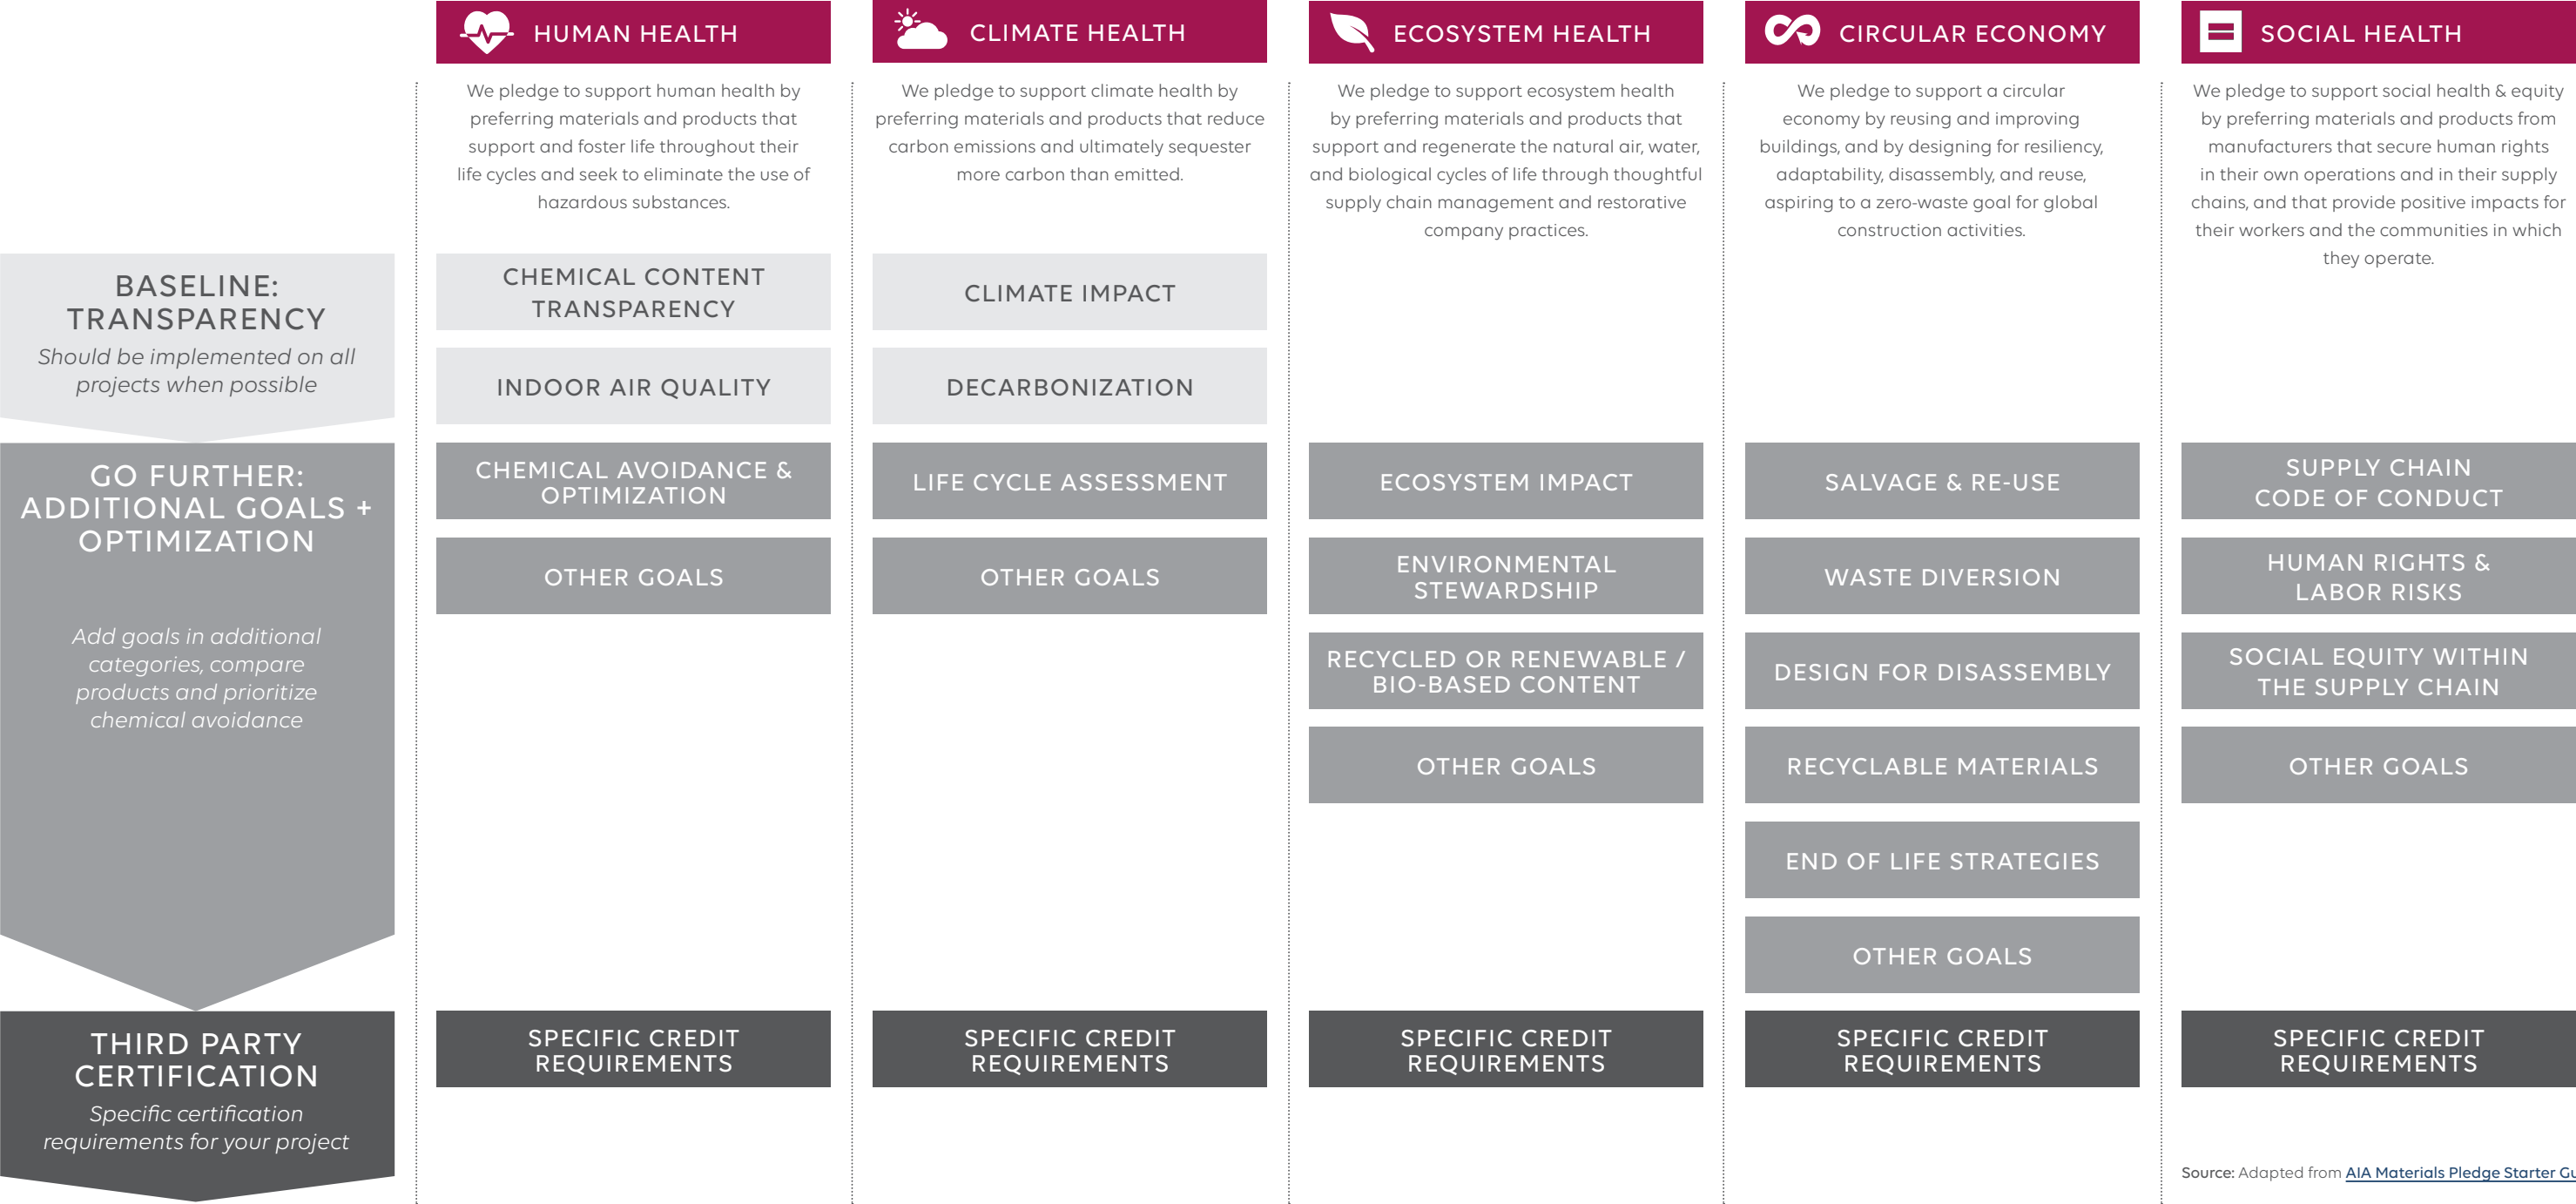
HUMAN HEALTH

We pledge to support human health by preferring materials and products that support and foster life throughout their life cycles and seek to eliminate the use of hazardous substances.

CHEMICAL CONTENT TRANSPARENCY

INDOOR AIR QUALITY

CHEMICAL AVOIDANCE & OPTIMIZATION

OTHER GOALS

SPECIFIC CREDIT REQUIREMENTS

CLIMATE HEALTH

We pledge to support climate health by preferring materials and products that reduce carbon emissions and ultimately sequester more carbon than emitted.

CLIMATE IMPACT

DECARBONIZATION

LIFE CYCLE ASSESSMENT

OTHER GOALS

SPECIFIC CREDIT REQUIREMENTS

ECOSYSTEM HEALTH

We pledge to support ecosystem health by preferring materials and products that support and regenerate the natural air, water, and biological cycles of life through thoughtful supply chain management and restorative company practices.

ECOSYSTEM IMPACT

ENVIRONMENTAL STEWARDSHIP

RECYCLED OR RENEWABLE / BIO-BASED CONTENT

OTHER GOALS

SPECIFIC CREDIT REQUIREMENTS

CIRCULAR ECONOMY

We pledge to support a circular economy by reusing and improving buildings, and by designing for resiliency, adaptability, disassembly, and reuse, aspiring to a zero-waste goal for global construction activities.

SALVAGE & RE-USE

WASTE DIVERSION

DESIGN FOR DISASSEMBLY

RECYCLABLE MATERIALS

END OF LIFE STRATEGIES

OTHER GOALS

SPECIFIC CREDIT REQUIREMENTS

SOCIAL HEALTH

We pledge to support social health & equity by preferring materials and products from manufacturers that secure human rights in their own operations and in their supply chains, and that provide positive impacts for their workers and the communities in which they operate.

SUPPLY CHAIN CODE OF CONDUCT

HUMAN RIGHTS & LABOR RISKS

SOCIAL EQUITY WITHIN THE SUPPLY CHAIN

OTHER GOALS

SPECIFIC CREDIT REQUIREMENTS

BASELINE: TRANSPARENCY
Should be implemented on all projects when possible

GO FURTHER: ADDITIONAL GOALS + OPTIMIZATION

Add goals in additional categories, compare products and prioritize chemical avoidance

THIRD PARTY CERTIFICATION
Specific certification requirements for your project

Source: Adapted from AIA Materials Pledge Starter Gu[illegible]